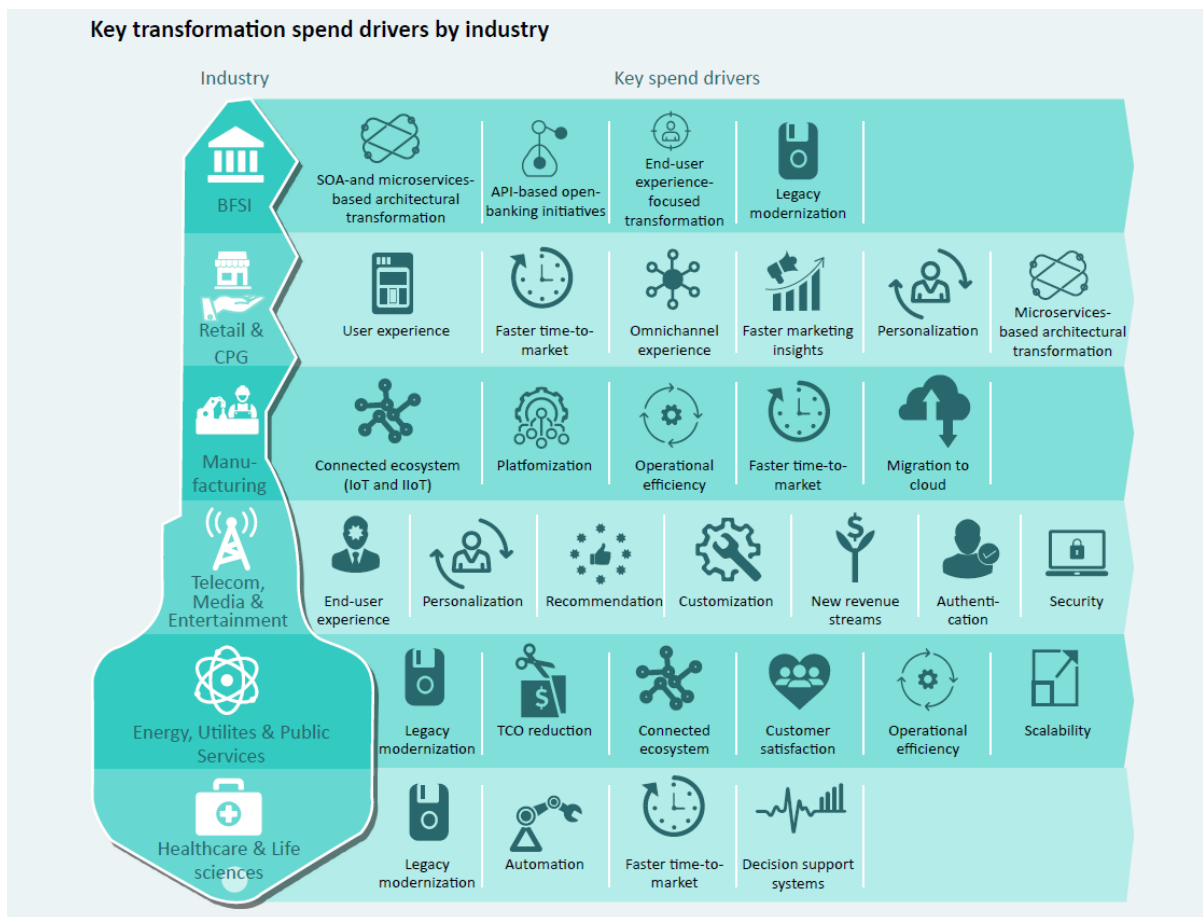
Key transformation spend drivers by industry

| Industry | Key spend drivers |
|---|---|
| BFSI | SOA-and microservices-based architectural transformation; API-based open-banking initiatives; End-user experience-focused transformation; Legacy modernization |
| Retail & CPG | User experience; Faster time-to-market; Omnichannel experience; Faster marketing insights; Personalization; Microservices-based architectural transformation |
| Manufacturing | Connected ecosystem (IoT and IIoT); Platfomization; Operational efficiency; Faster time-to-market; Migration to cloud |
| Telecom, Media & Entertainment | End-user experience; Personalization; Recommendation; Customization; New revenue streams; Authentication; Security |
| Energy, Utilites & Public Services | Legacy modernization; TCO reduction; Connected ecosystem; Customer satisfaction; Operational efficiency; Scalability |
| Healthcare & Life sciences | Legacy modernization; Automation; Faster time-to-market; Decision support systems |